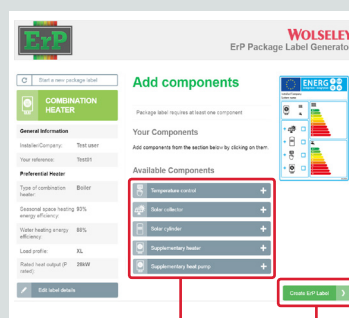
ErP

WOLSELEY
ErP Package Label Generator

Start a new package label

COMBINATION HEATER

General information

Installer/Company: Test user

Your reference: Test01

Preferential Heater

Type of combination heater: Boiler

Seasonal space heating energy efficiency: 93%

Water heating energy efficiency: 86%

Load profile: XL

Rated heat output (P rated): 29kW

Edit label details

Add components

Package label requires at least one component

Your Components

Add components from the section below by clicking on them.

Available Components

Temperature control +

Solar collector +

Solar cylinder +

Supplementary heater +

Supplementary heat pump +

Create ErP Label

ENERG